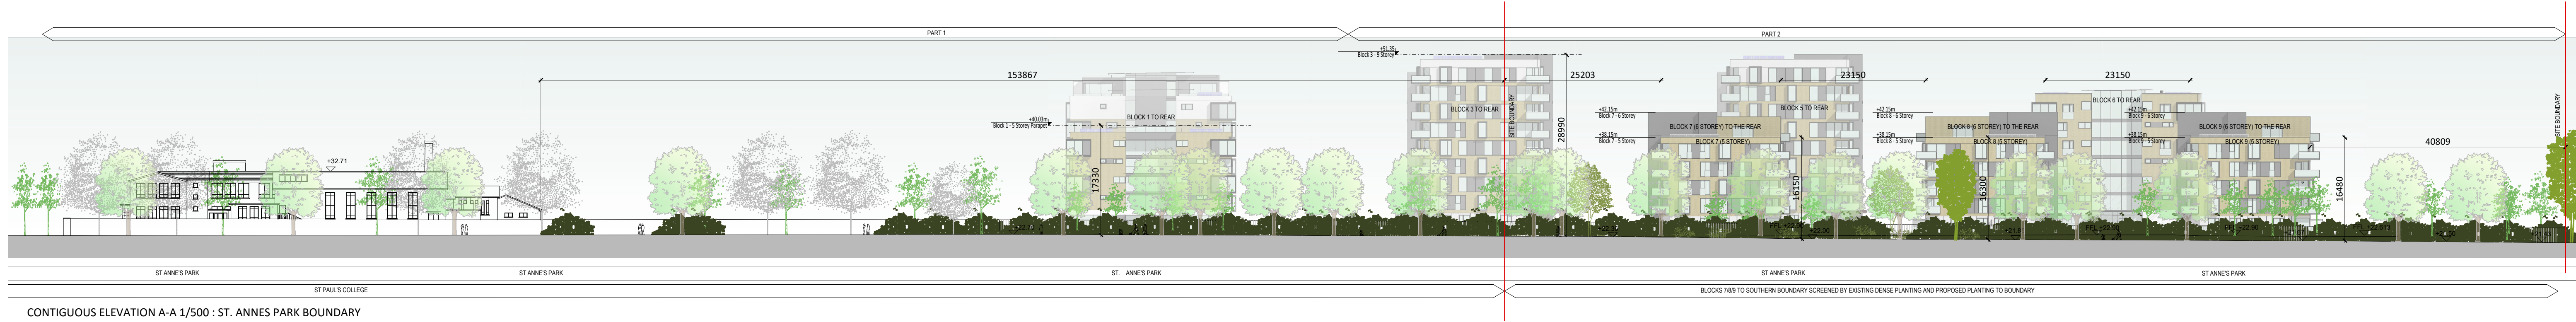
PART 1

PART 2

+51.35
Block 3 - 5 Storey

153867

25203

23150

23150

+40.03m
Block 1 - 5 Storey Parapet

BLOCK 1 TO REAR

+32.71

17330

BLOCK 3 TO REAR

SITE BOUNDARY

28990

+42.15m
Block 7 - 6 Storey

+38.15m
Block 7 - 5 Storey

BLOCK 7 (6 STOREY) TO THE REAR

BLOCK 7 (5 STOREY)

BLOCK 5 TO REAR

16150

+42.15m
Block 8 - 6 Storey

+38.15m
Block 8 - 5 Storey

BLOCK 8 (6 STOREY) TO THE REAR

BLOCK 8 (5 STOREY)

16300

BLOCK 6 TO REAR

+42.15m
Block 9 - 6 Storey

+38.15m
Block 9 - 5 Storey

BLOCK 9 (6 STOREY) TO THE REAR

BLOCK 9 (5 STOREY)

16480

40809

SITE BOUNDARY

ST ANNE'S PARK

ST ANNE'S PARK

ST. ANNE'S PARK

ST ANNE'S PARK

ST ANNE'S PARK

ST PAUL'S COLLEGE

BLOCKS 7/8/9 TO SOUTHERN BOUNDARY SCREENED BY EXISTING DENSE PLANTING AND PROPOSED PLANTING TO BOUNDARY

CONTIGUOUS ELEVATION A-A 1/500 : ST. ANNES PARK BOUNDARY